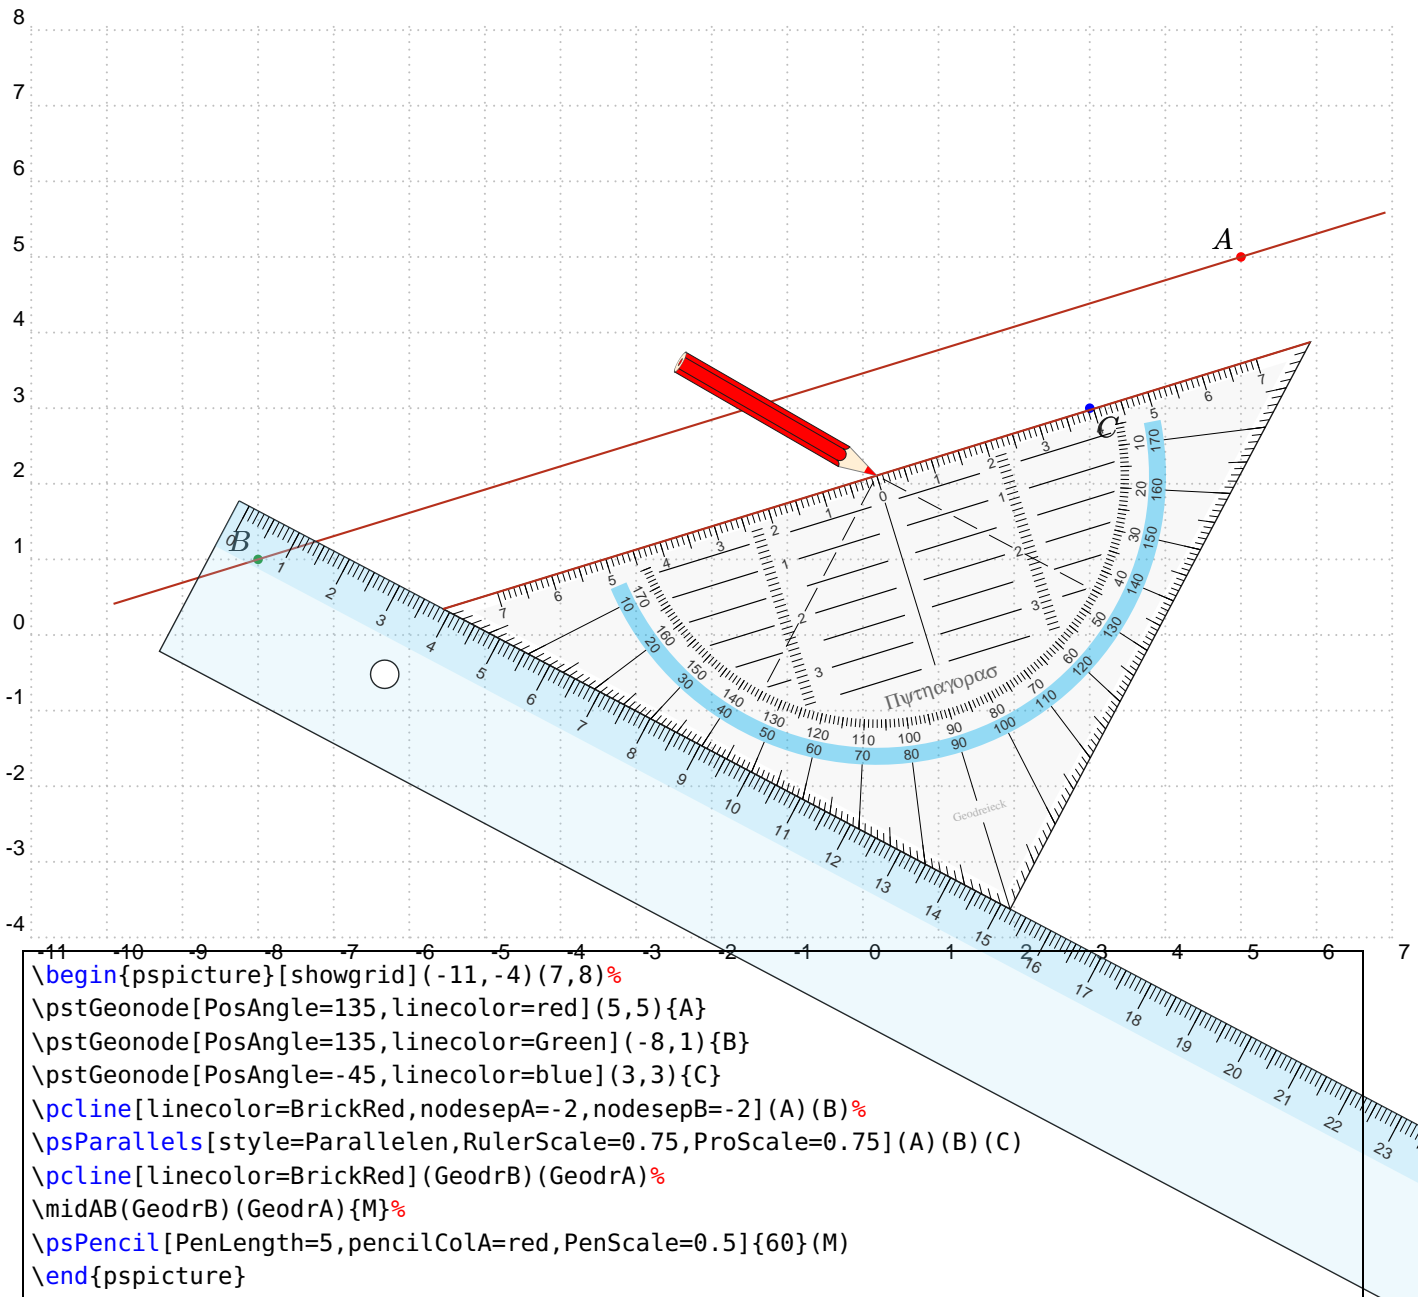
8
7
6
5
4
3
2
1
0
-1
-2
-3
-4

A
B
C

Πυτηαγορασ
Geodreieck

-11 -10 -9 -8 -7 -6 -5 -4 -3 -2 -1 0 1 2 3 4 5 6 7

\begin{pspicture}[showgrid](-11,-4)(7,8)%
\pstGeonode[PosAngle=135,linecolor=red](5,5){A}
\pstGeonode[PosAngle=135,linecolor=Green](-8,1){B}
\pstGeonode[PosAngle=-45,linecolor=blue](3,3){C}
\pcline[linecolor=BrickRed,nodesepA=-2,nodesepB=-2](A)(B)%
\psParallels[style=Parallelen,RulerScale=0.75,ProScale=0.75](A)(B)(C)
\pcline[linecolor=BrickRed](GeodrB)(GeodrA)%
\midAB(GeodrB)(GeodrA){M}%
\psPencil[PenLength=5,pencilColA=red,PenScale=0.5]{60}(M)
\end{pspicture}